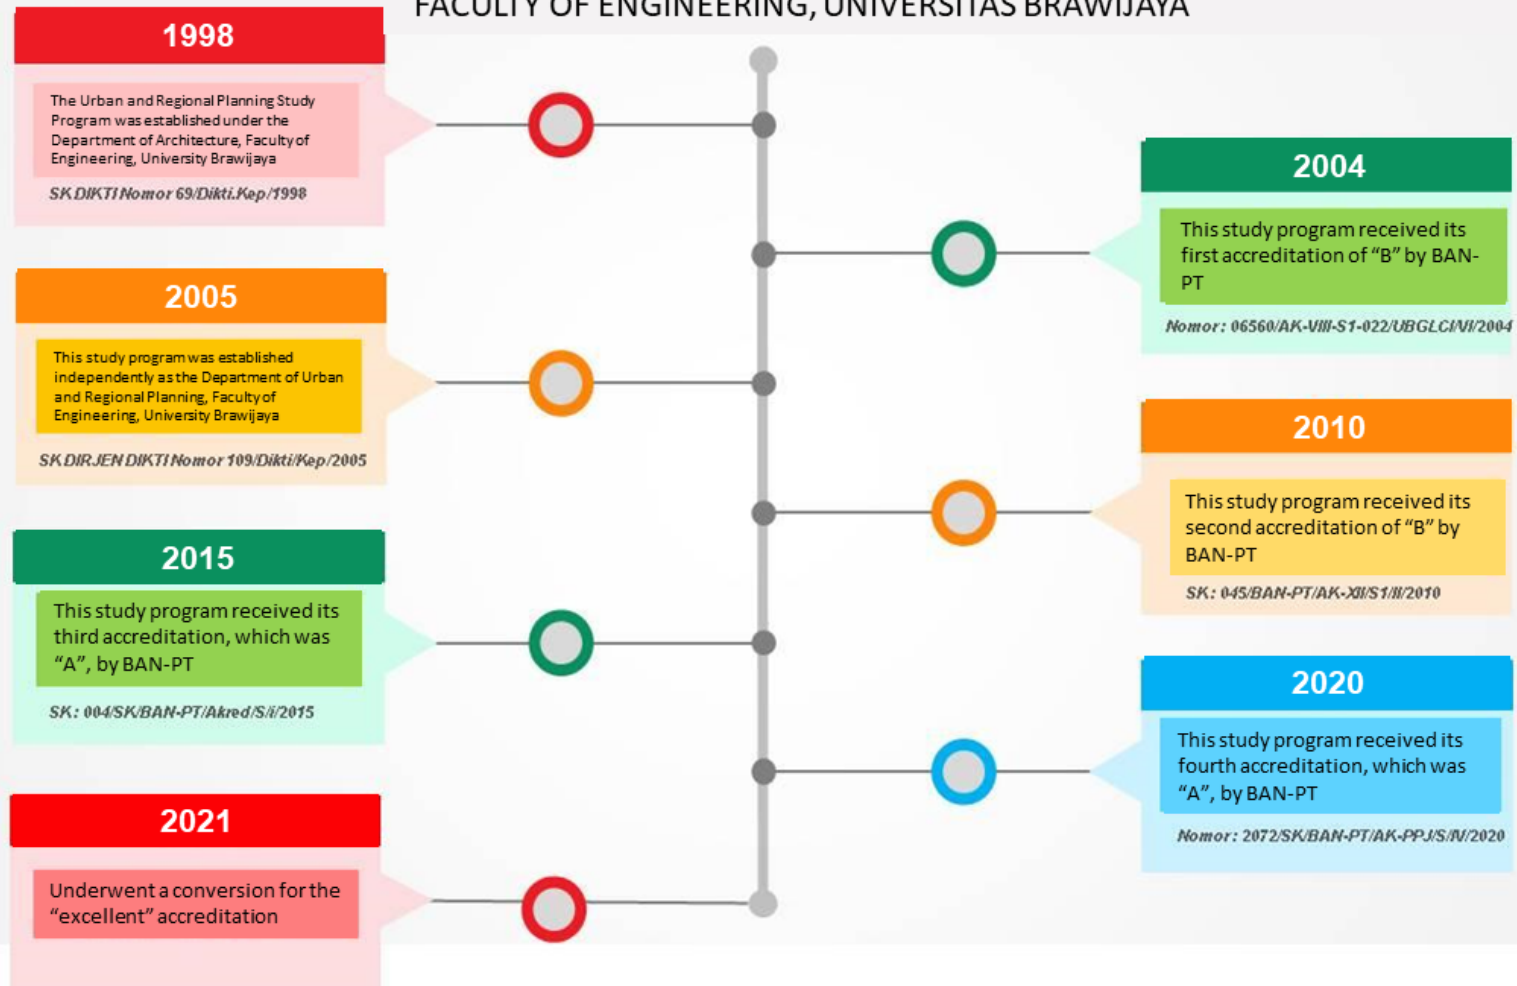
FACULTY OF ENGINEERING, UNIVERSITAS BRAWIJAYA

1998

The Urban and Regional Planning Study Program was established under the Department of Architecture, Faculty of Engineering, University Brawijaya

SK DIKTI Nomor 69/Dikti.Kep/1998

2004

This study program received its first accreditation of "B" by BAN-PT

Nomor: 06560/AK-VIII-S1-022/UBGLCI/VI/2004

2005

This study program was established independently as the Department of Urban and Regional Planning, Faculty of Engineering, University Brawijaya

SK DIRJEN DIKTI Nomor 109/Dikti/Kep/2005

2010

This study program received its second accreditation of "B" by BAN-PT

SK: 045/BAN-PT/AK-XII/S1/II/2010

2015

This study program received its third accreditation, which was "A", by BAN-PT

SK: 004/SK/BAN-PT/Akred/S/I/2015

2020

This study program received its fourth accreditation, which was "A", by BAN-PT

Nomor: 2072/SK/BAN-PT/AK-PPJ/S/IV/2020

2021

Underwent a conversion for the "excellent" accreditation